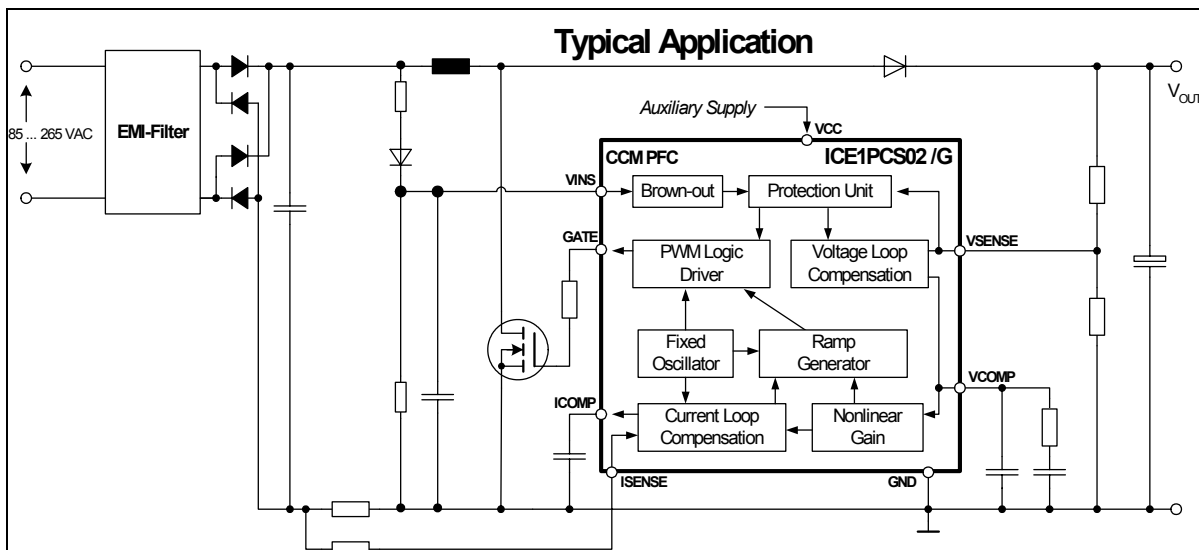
Typical Application

85 ... 265 VAC

EMI-Filter

Auxiliary Supply

VCC

$V_{OUT}$

CCM PFC

ICE1PCS02 /G

VINS

Brown-out

Protection Unit

GATE

PWM Logic Driver

Voltage Loop Compensation

VSENSE

Fixed Oscillator

Ramp Generator

VCOMP

ICOMP

Current Loop Compensation

Nonlinear Gain

ISENSE

GND